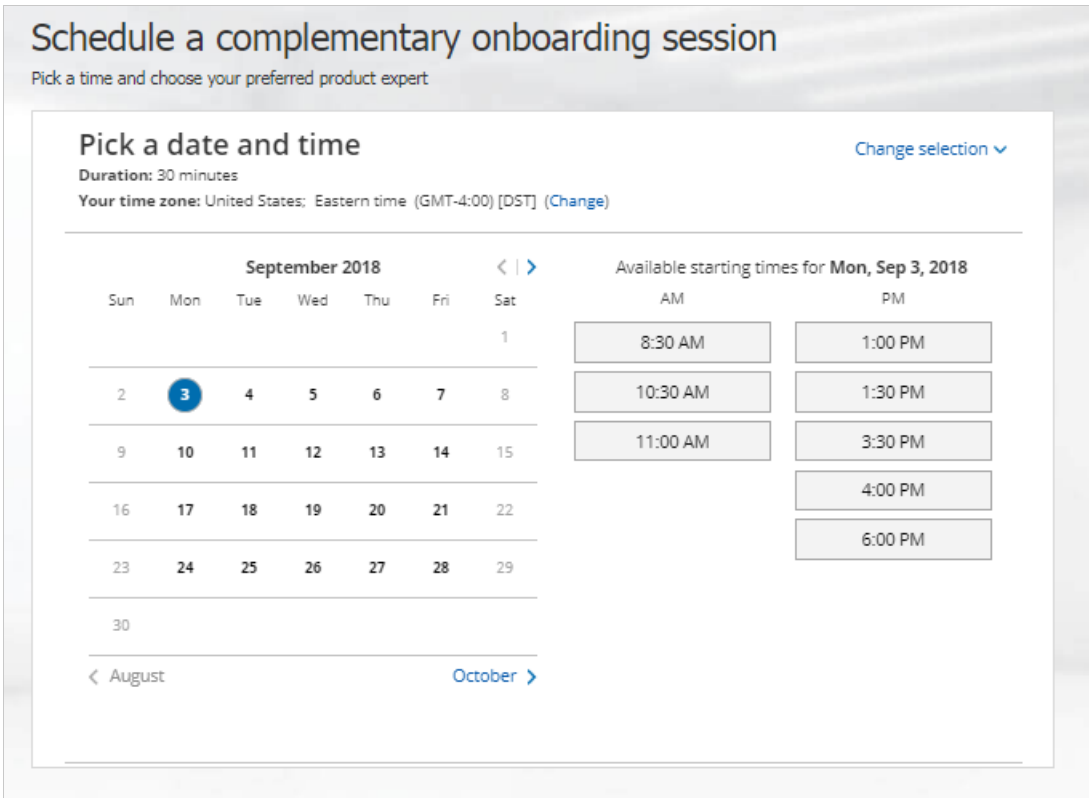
Schedule a complementary onboarding session
Pick a time and choose your preferred product expert

Pick a date and time
Duration: 30 minutes
Your time zone: United States; Eastern time (GMT-4:00) [DST] (Change)

Change selection

September 2018

| Sun | Mon | Tue | Wed | Thu | Fri | Sat |
|---|---|---|---|---|---|---|
| | | | | | | 1 |
| 2 | 3 | 4 | 5 | 6 | 7 | 8 |
| 9 | 10 | 11 | 12 | 13 | 14 | 15 |
| 16 | 17 | 18 | 19 | 20 | 21 | 22 |
| 23 | 24 | 25 | 26 | 27 | 28 | 29 |
| 30 | | | | | | |

August
October

Available starting times for Mon, Sep 3, 2018

| AM | PM |
|---|---|
| 8:30 AM | 1:00 PM |
| 10:30 AM | 1:30 PM |
| 11:00 AM | 3:30 PM |
| | 4:00 PM |
| | 6:00 PM |